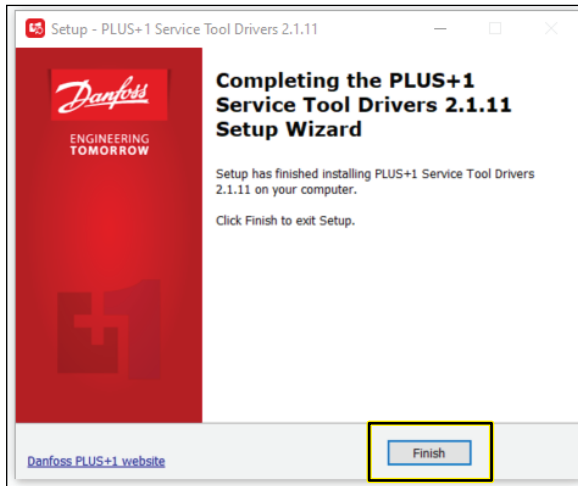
Setup - PLUS+1 Service Tool Drivers 2.1.11

Danfoss

ENGINEERING TOMORROW

Completing the PLUS+1 Service Tool Drivers 2.1.11 Setup Wizard

Setup has finished installing PLUS+1 Service Tool Drivers 2.1.11 on your computer.

Click Finish to exit Setup.

Danfoss PLUS+1 website

Finish